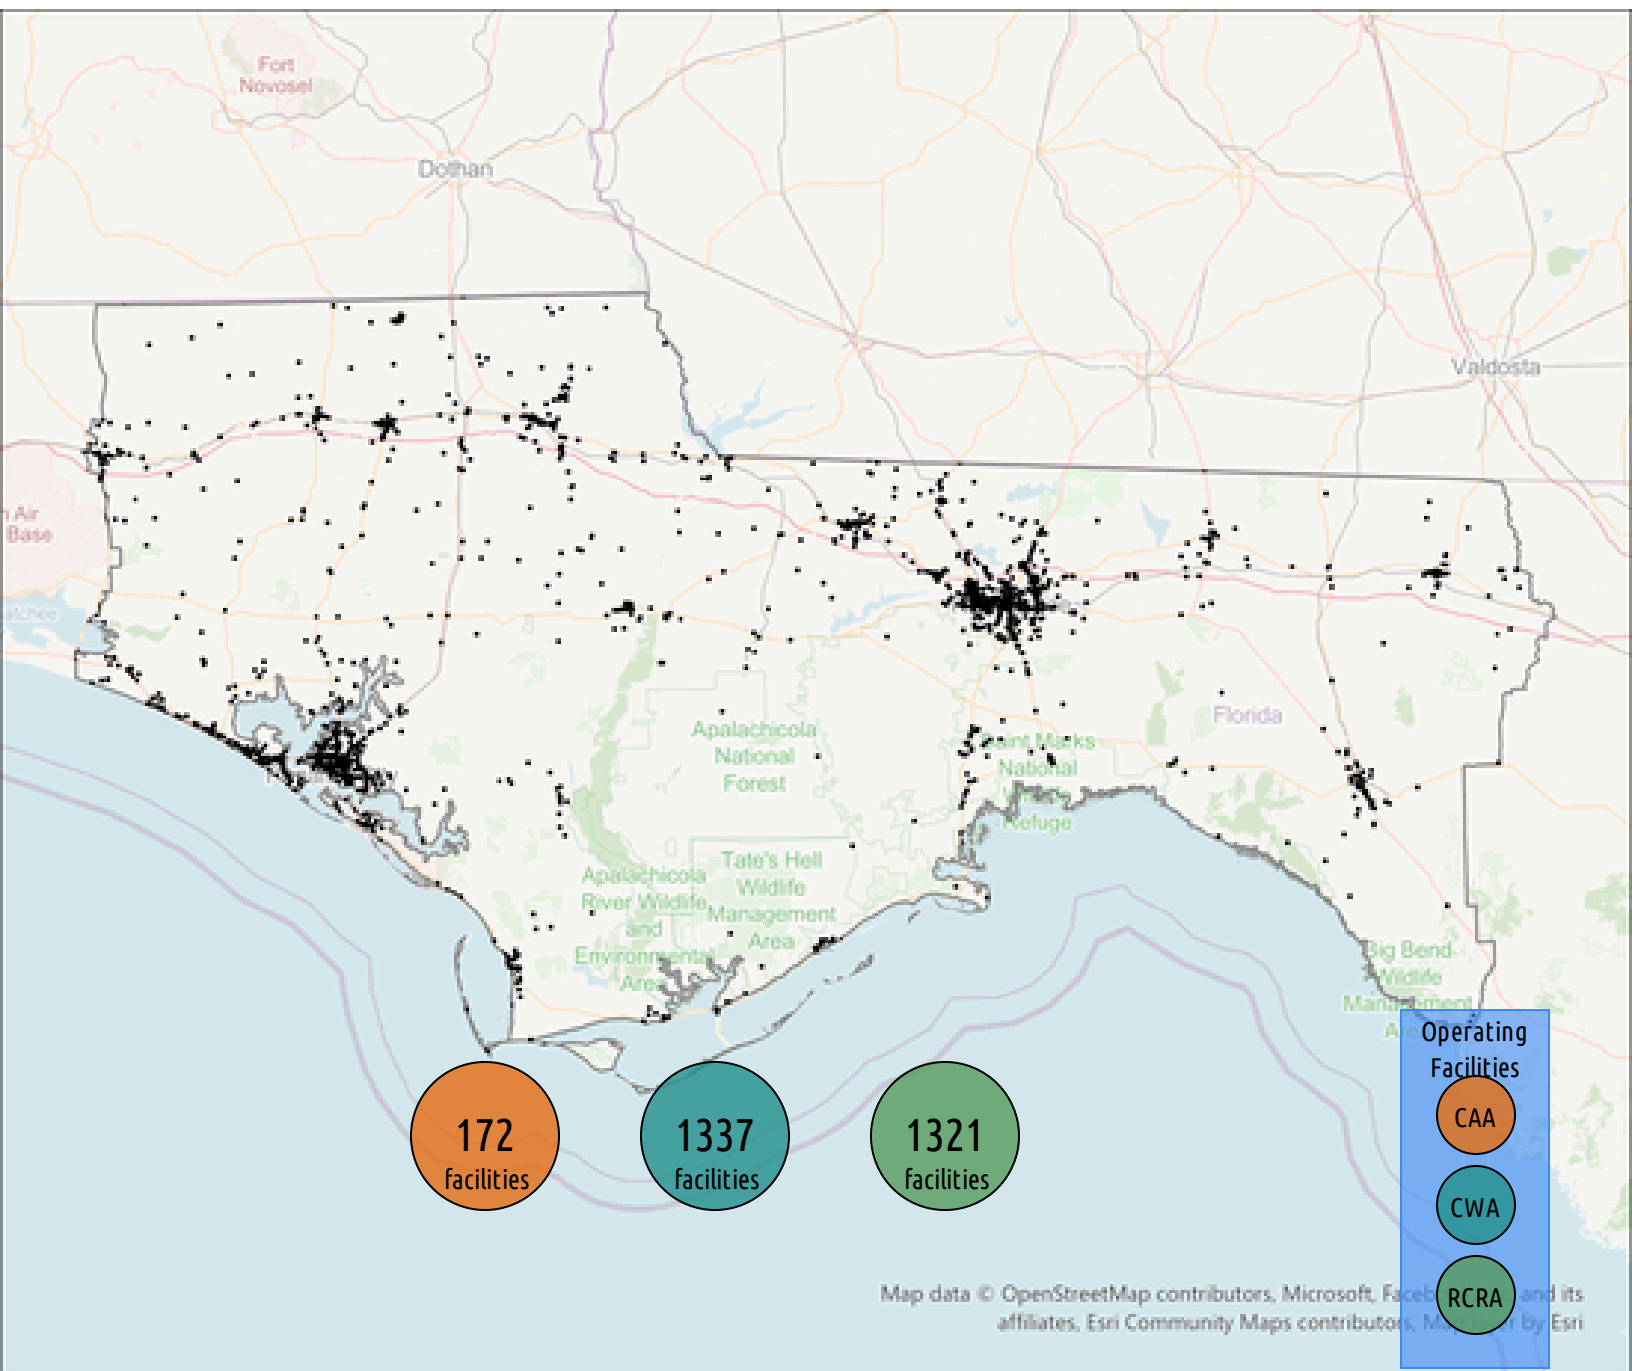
Fort Novosel

Dothan

Valdosta

n Air Base

Apalachicola National Forest

Saint Marks National Refuge

Florida

Tate's Hell Wildlife Management Area

Apalachicola River Wildlife and Environmental Area

Big Bend Wildlife Management Area

172 facilities

1337 facilities

1321 facilities

Operating Facilities

CAA

CWA

RCRA

Map data © OpenStreetMap contributors, Microsoft, Faceb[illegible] and its affiliates, Esri Community Maps contributors, M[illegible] by Esri